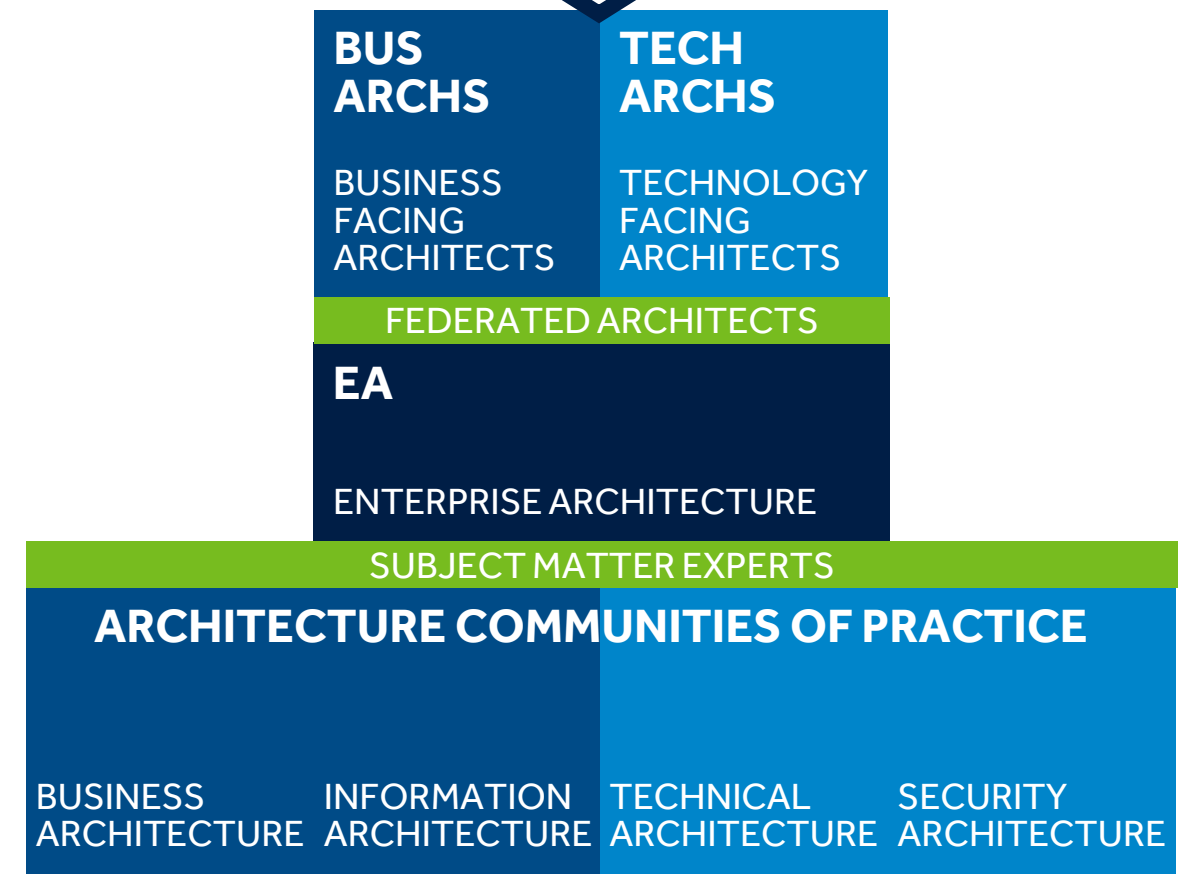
BUS ARCHS

BUSINESS FACING ARCHITECTS

TECH ARCHS

TECHNOLOGY FACING ARCHITECTS

FEDERATED ARCHITECTS

EA

ENTERPRISE ARCHITECTURE

SUBJECT MATTER EXPERTS

ARCHITECTURE COMMUNITIES OF PRACTICE

BUSINESS ARCHITECTURE

INFORMATION ARCHITECTURE

TECHNICAL ARCHITECTURE

SECURITY ARCHITECTURE